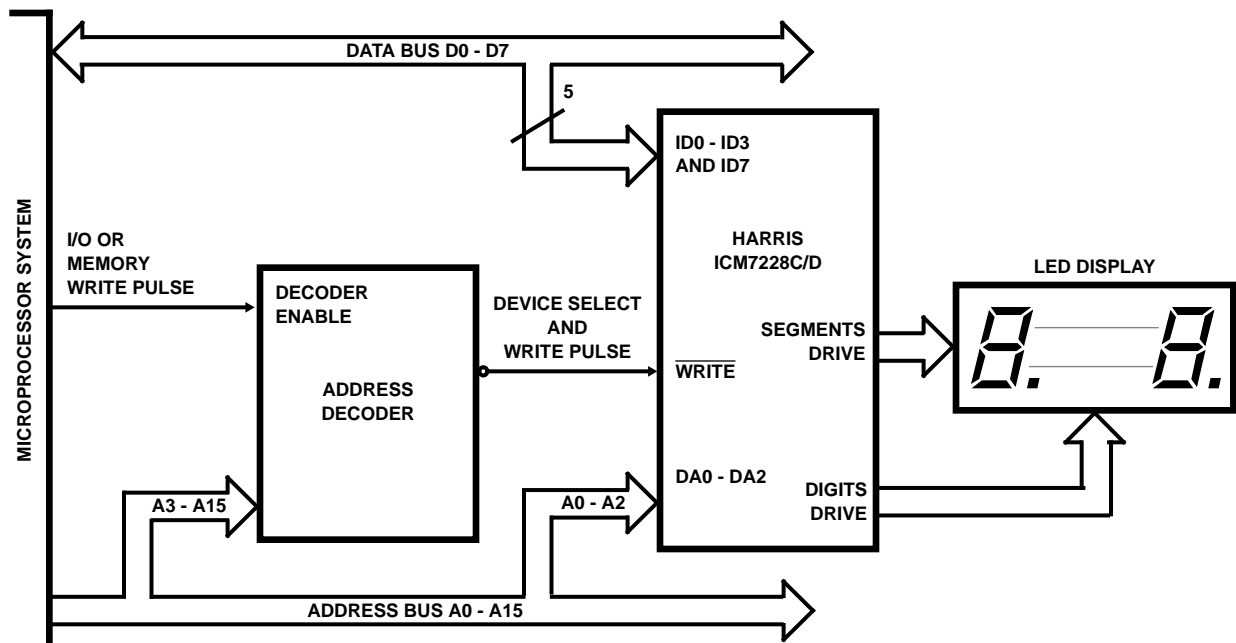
MICROPROCESSOR SYSTEM

DATA BUS D0 - D7

5

ID0 - ID3
AND ID7

I/O OR
MEMORY
WRITE PULSE

HARRIS
ICM7228C/D

LED DISPLAY

DECODER
ENABLE

DEVICE SELECT
AND
WRITE PULSE

SEGMENTS
DRIVE

ADDRESS
DECODER

$\overline{\text{WRITE}}$

8. 8.

DA0 - DA2

DIGITS
DRIVE

A3 - A15

A0 - A2

ADDRESS BUS A0 - A15